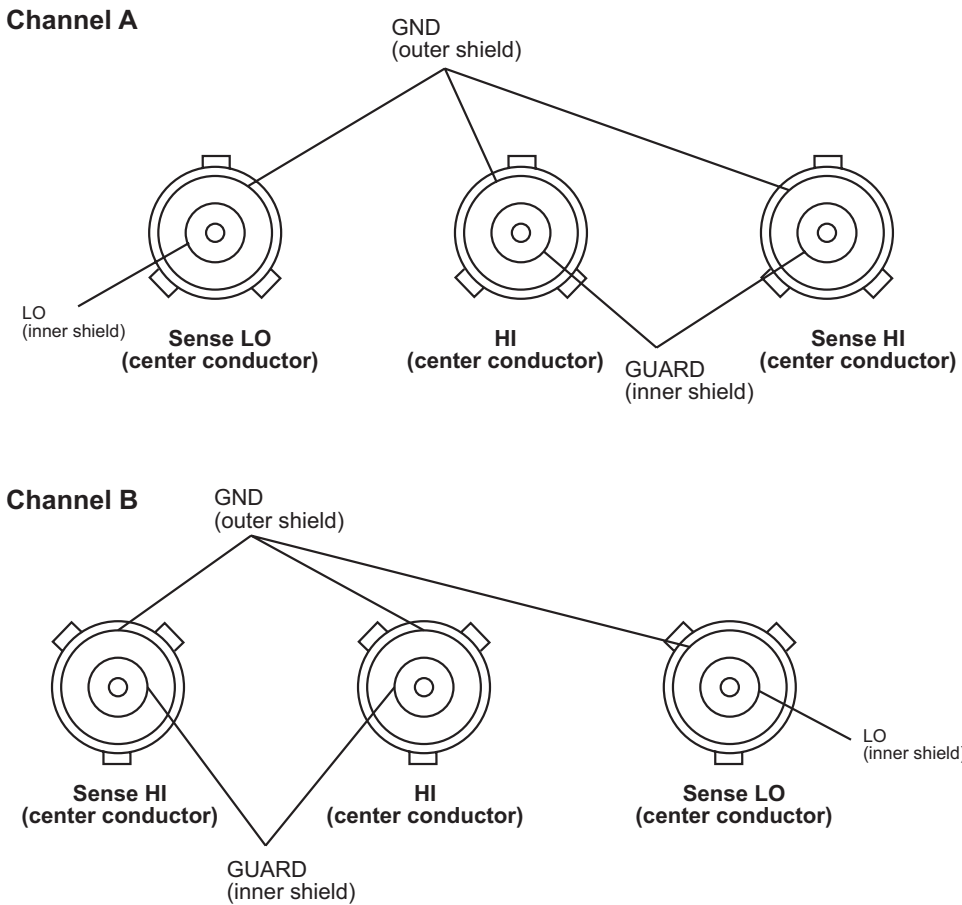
Channel A

GND
(outer shield)

LO
(inner shield)

Sense LO
(center conductor)

HI
(center conductor)

GUARD
(inner shield)

Sense HI
(center conductor)

Channel B

GND
(outer shield)

Sense HI
(center conductor)

HI
(center conductor)

Sense LO
(center conductor)

LO
(inner shield)

GUARD
(inner shield)